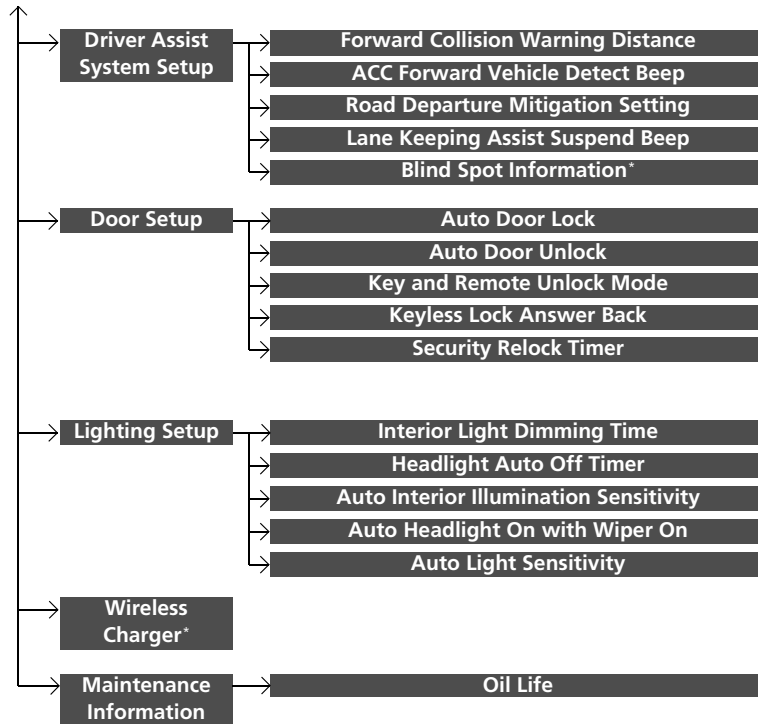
Driver Assist System Setup

Forward Collision Warning Distance

ACC Forward Vehicle Detect Beep

Road Departure Mitigation Setting

Lane Keeping Assist Suspend Beep

Blind Spot Information*

Door Setup

Auto Door Lock

Auto Door Unlock

Key and Remote Unlock Mode

Keyless Lock Answer Back

Security Relock Timer

Lighting Setup

Interior Light Dimming Time

Headlight Auto Off Timer

Auto Interior Illumination Sensitivity

Auto Headlight On with Wiper On

Auto Light Sensitivity

Wireless Charger*

Maintenance Information

Oil Life